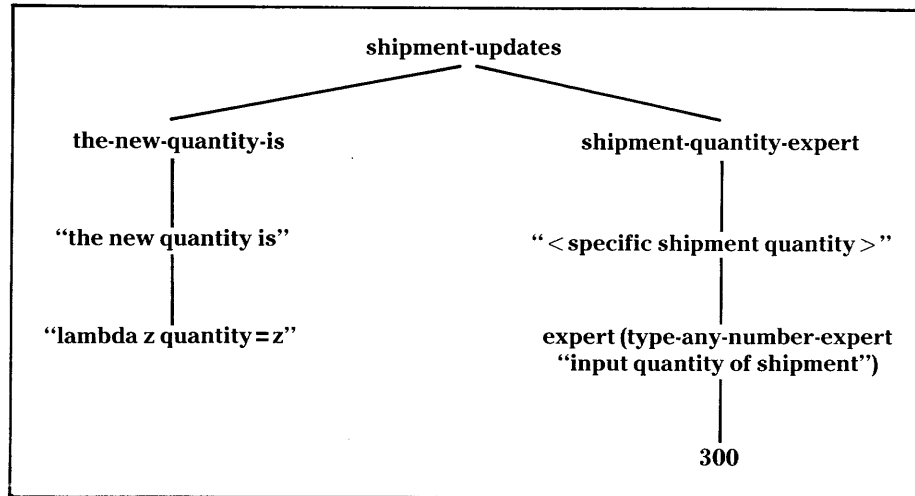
shipment-updates

the-new-quantity-is

"the new quantity is"

"lambda z quantity = z"

shipment-quantity-expert

"< specific shipment quantity >"

expert (type-any-number-expert "input quantity of shipment")

300